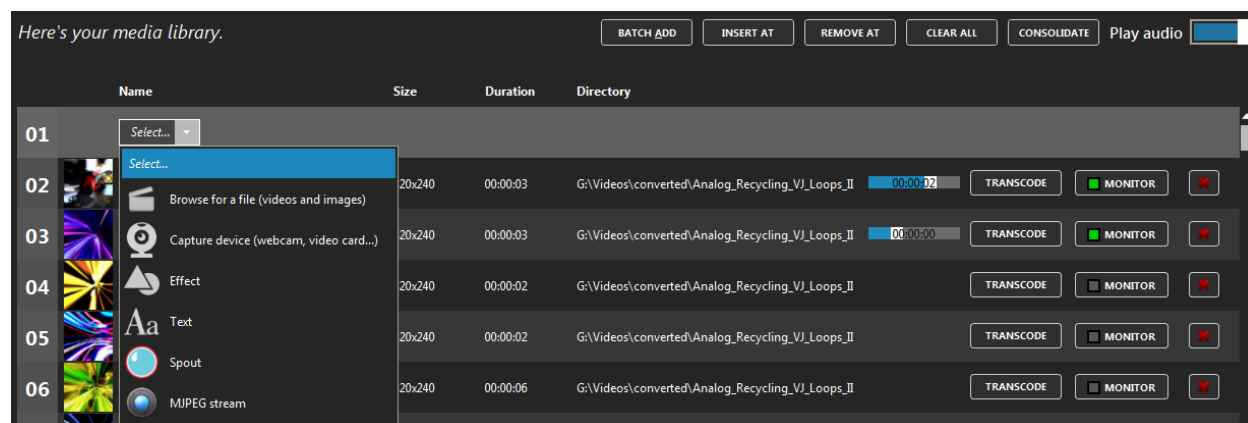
Here's your media library.

BATCH ADD | INSERT AT | REMOVE AT | CLEAR ALL | CONSOLIDATE | Play audio

| | Name | Size | Duration | Directory | | | | |
|---|---|---|---|---|---|---|---|---|
| 01 | Select... | | | | | | | |
| 02 | | 20x240 | 00:00:03 | G:\Videos\converted\Analog_Recycling_VJ_Loops_II | 00:00:02 | TRANSCODE | MONITOR | |
| 03 | | 20x240 | 00:00:03 | G:\Videos\converted\Analog_Recycling_VJ_Loops_II | 00:00:00 | TRANSCODE | MONITOR | |
| 04 | | 20x240 | 00:00:02 | G:\Videos\converted\Analog_Recycling_VJ_Loops_II | | TRANSCODE | MONITOR | |
| 05 | | 20x240 | 00:00:02 | G:\Videos\converted\Analog_Recycling_VJ_Loops_II | | TRANSCODE | MONITOR | |
| 06 | | 20x240 | 00:00:06 | G:\Videos\converted\Analog_Recycling_VJ_Loops_II | | TRANSCODE | MONITOR | |

Select...
Browse for a file (videos and images)
Capture device (webcam, video card...)
Effect
Aa Text
Spout
MJPEG stream